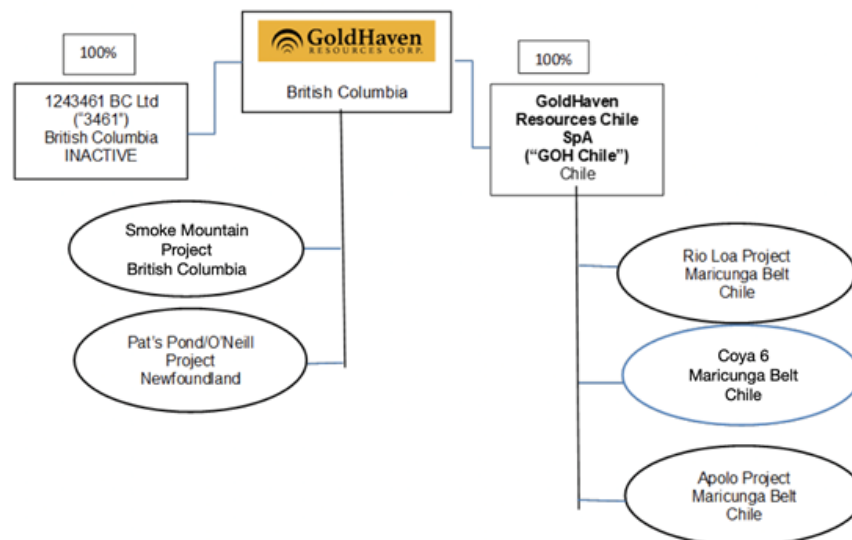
GoldHaven
RESOURCES CORP.

British Columbia

100%

1243461 BC Ltd
("3461")
British Columbia
INACTIVE

100%

GoldHaven Resources Chile SpA
("GOH Chile")
Chile

Smoke Mountain Project
British Columbia

Pat's Pond/O'Neill Project
Newfoundland

Rio Loa Project
Maricunga Belt
Chile

Coya 6
Maricunga Belt
Chile

Apolo Project
Maricunga Belt
Chile